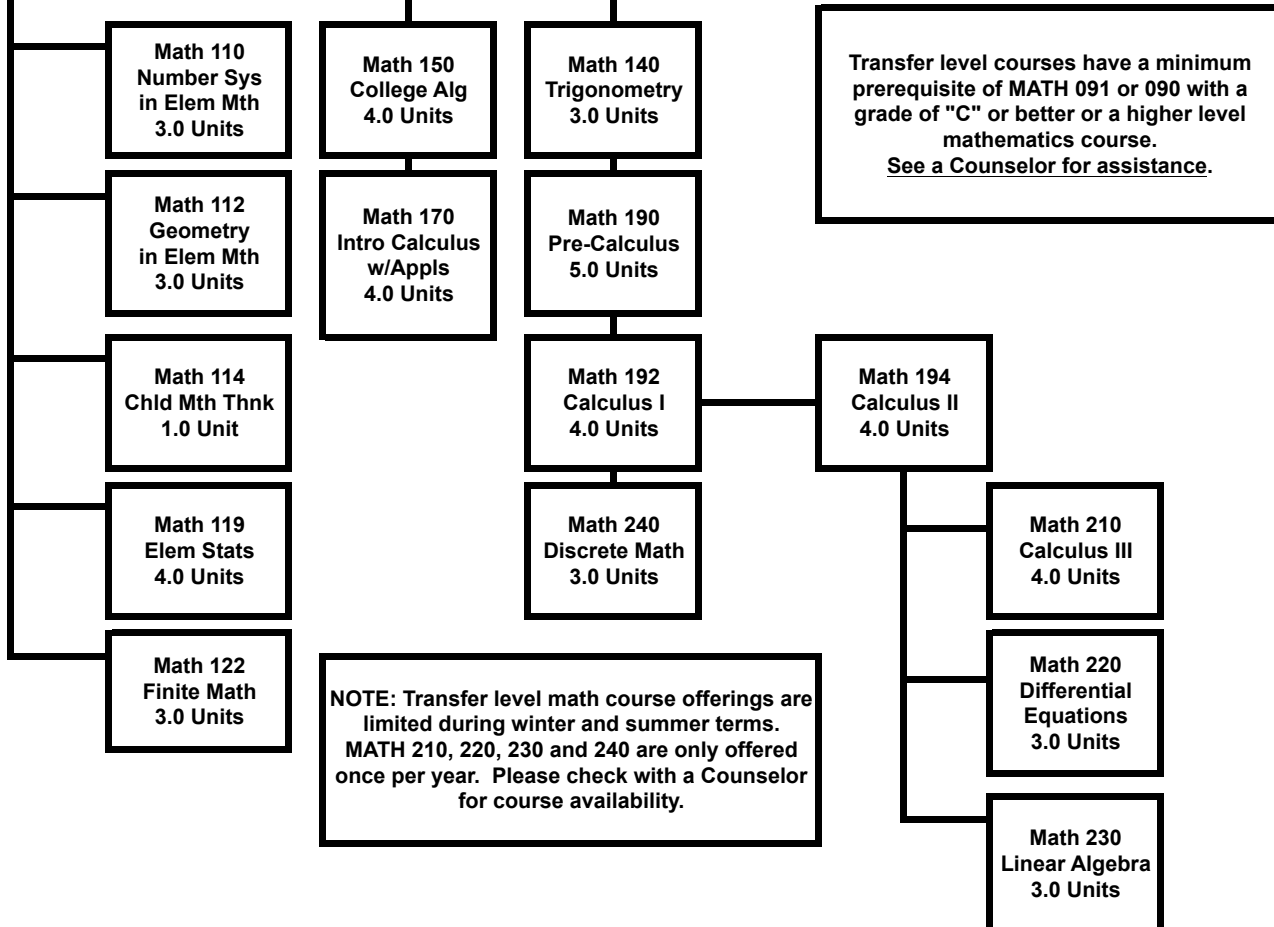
Math 110
Number Sys
in Elem Mth
3.0 Units

Math 112
Geometry
in Elem Mth
3.0 Units

Math 114
Chld Mth Thnk
1.0 Unit

Math 119
Elem Stats
4.0 Units

Math 122
Finite Math
3.0 Units

Math 150
College Alg
4.0 Units

Math 170
Intro Calculus
w/Appls
4.0 Units

Math 140
Trigonometry
3.0 Units

Math 190
Pre-Calculus
5.0 Units

Math 192
Calculus I
4.0 Units

Math 240
Discrete Math
3.0 Units

Transfer level courses have a minimum prerequisite of MATH 091 or 090 with a grade of "C" or better or a higher level mathematics course.
See a Counselor for assistance.

Math 194
Calculus II
4.0 Units

Math 210
Calculus III
4.0 Units

Math 220
Differential
Equations
3.0 Units

Math 230
Linear Algebra
3.0 Units

NOTE: Transfer level math course offerings are limited during winter and summer terms. MATH 210, 220, 230 and 240 are only offered once per year. Please check with a Counselor for course availability.